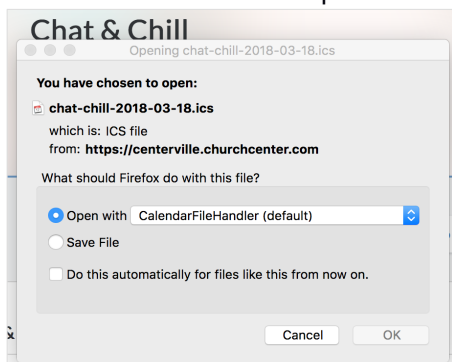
Chat & Chill

Opening chat-chill-2018-03-18.ics

You have chosen to open:

chat-chill-2018-03-18.ics

which is: ICS file
from: https://centerville.churchcenter.com

What should Firefox do with this file?

Open with CalendarFileHandler (default)

Save File

Do this automatically for files like this from now on.

Cancel

OK